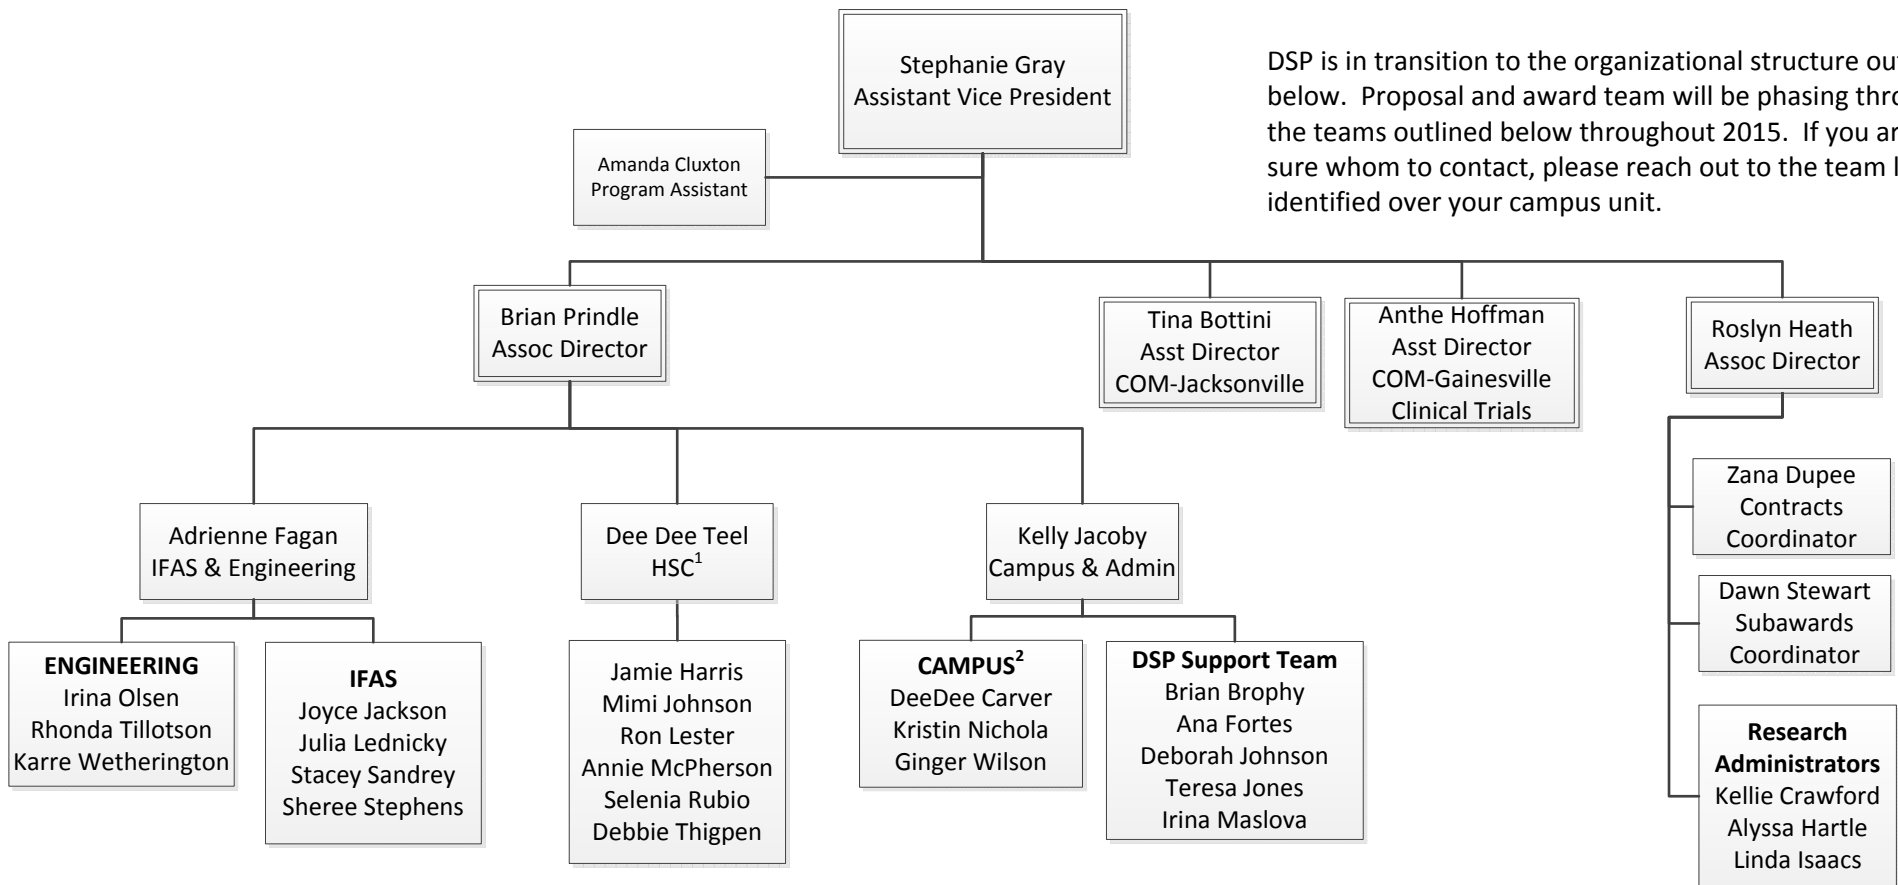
Stephanie Gray
Assistant Vice President

DSP is in transition to the organizational structure out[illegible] below. Proposal and award team will be phasing thro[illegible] the teams outlined below throughout 2015. If you ar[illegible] sure whom to contact, please reach out to the team l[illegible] identified over your campus unit.

Amanda Cluxton
Program Assistant

Brian Prindle
Assoc Director

Tina Bottini
Asst Director
COM-Jacksonville

Anthe Hoffman
Asst Director
COM-Gainesville
Clinical Trials

Roslyn Heath
Assoc Director

Adrienne Fagan
IFAS & Engineering

Dee Dee Teel
HSC$^1$

Kelly Jacoby
Campus & Admin

Zana Dupee
Contracts
Coordinator

Dawn Stewart
Subawards
Coordinator

**ENGINEERING**
Irina Olsen
Rhonda Tillotson
Karre Wetherington

**IFAS**
Joyce Jackson
Julia Lednicky
Stacey Sandrey
Sheree Stephens

Jamie Harris
Mimi Johnson
Ron Lester
Annie McPherson
Selenia Rubio
Debbie Thigpen

**CAMPUS$^2$**
DeeDee Carver
Kristin Nichola
Ginger Wilson

**DSP Support Team**
Brian Brophy
Ana Fortes
Deborah Johnson
Teresa Jones
Irina Maslova

**Research Administrators**
Kellie Crawford
Alyssa Hartle
Linda Isaacs